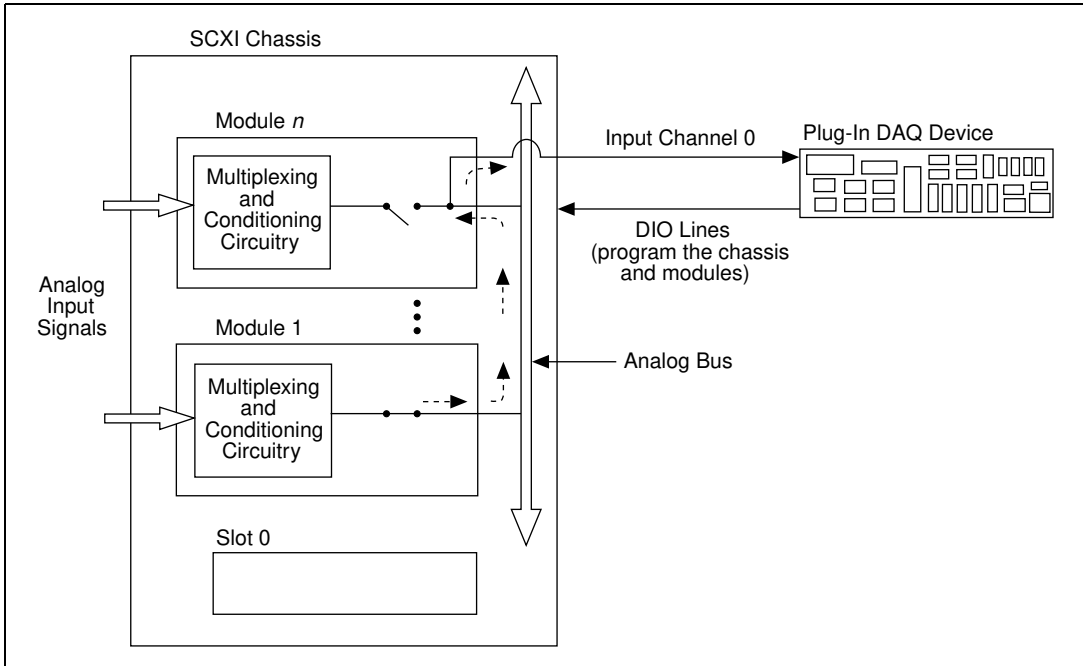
SCXI Chassis

Module $n$

Multiplexing and Conditioning Circuitry

Input Channel 0

Plug-In DAQ Device

DIO Lines (program the chassis and modules)

Analog Input Signals

Module 1

Multiplexing and Conditioning Circuitry

Analog Bus

Slot 0